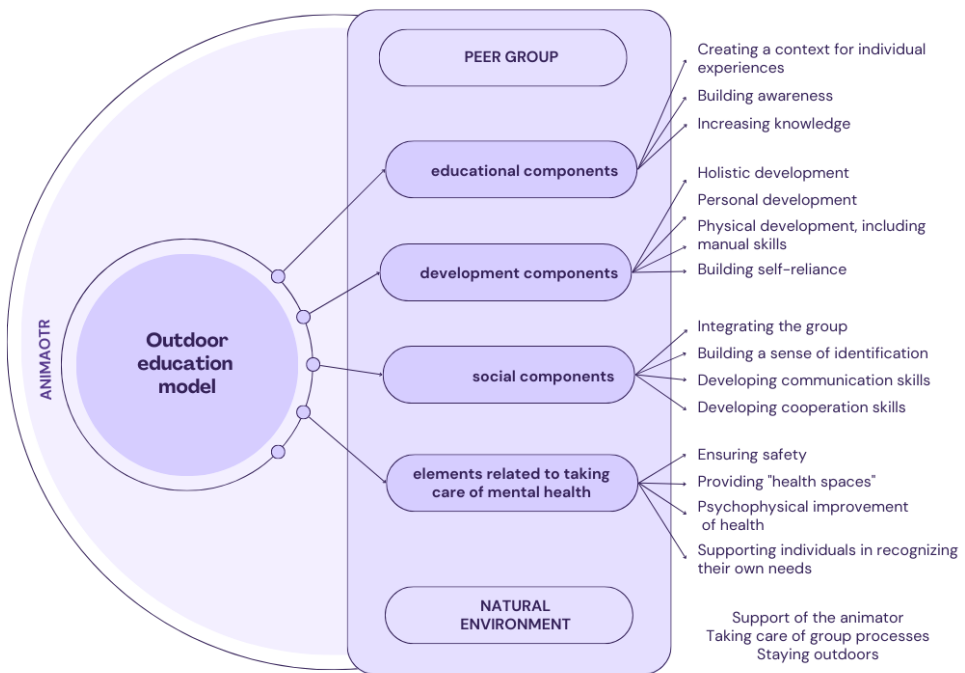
ANIMAOTR

Outdoor education model

PEER GROUP

educational components

Creating a context for individual experiences

Building awareness

Increasing knowledge

development components

Holistic development

Personal development

Physical development, including manual skills

Building self-reliance

social components

Integrating the group

Building a sense of identification

Developing communication skills

Developing cooperation skills

elements related to taking care of mental health

Ensuring safety

Providing "health spaces"

Psychophysical improvement of health

Supporting individuals in recognizing their own needs

NATURAL ENVIRONMENT

Support of the animator
Taking care of group processes
Staying outdoors